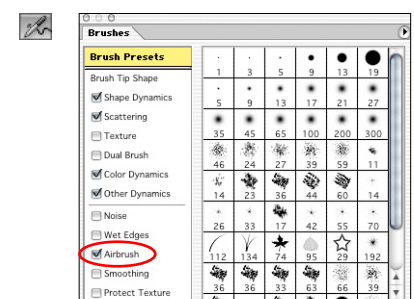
Brushes

Brush Presets

Brush Tip Shape

Shape Dynamics

Scattering

Texture

Dual Brush

Color Dynamics

Other Dynamics

Noise

Wet Edges

Airbrush

Smoothing

Protect Texture

| | | | | | |
|---|---|---|---|---|---|
| 1 | 3 | 5 | 9 | 13 | 19 |
| 5 | 9 | 13 | 17 | 21 | 27 |
| 35 | 45 | 65 | 100 | 200 | 300 |
| 46 | 24 | 27 | 39 | 59 | 11 |
| 14 | 23 | 36 | 44 | 60 | 14 |
| 26 | 33 | 17 | 42 | 55 | 70 |
| 112 | 134 | 74 | 95 | 29 | 192 |
| 36 | 36 | 33 | 63 | 66 | 39 |